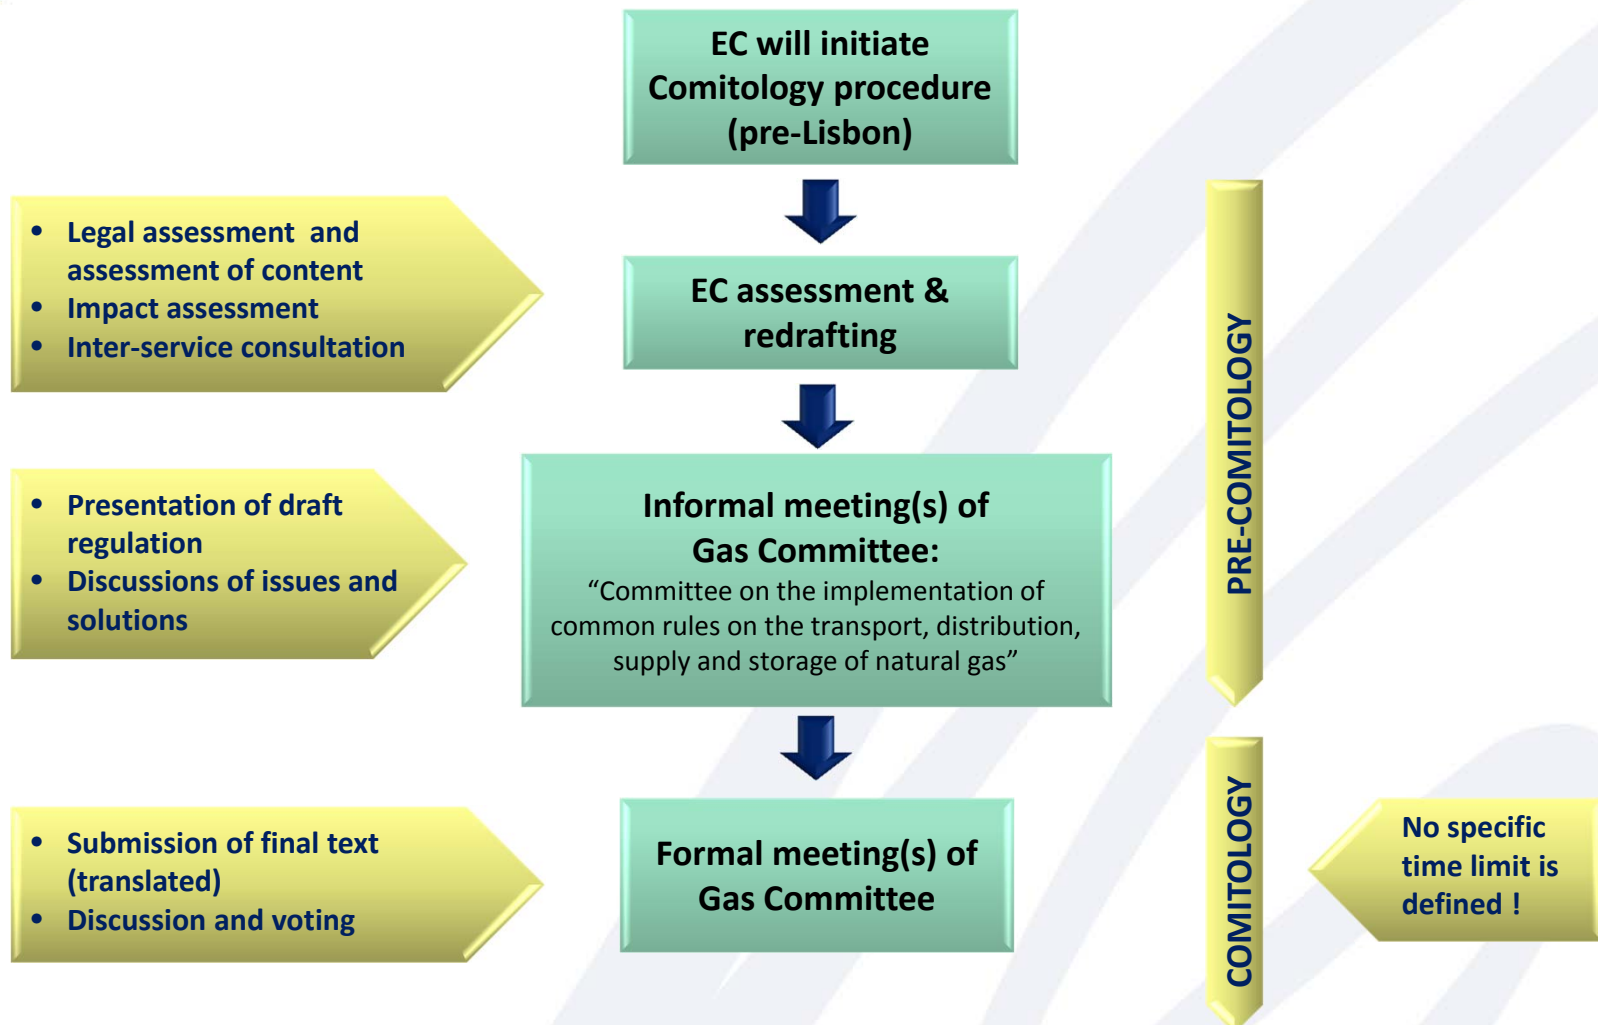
EC will initiate Comitology procedure (pre-Lisbon)

- Legal assessment and assessment of content
- Impact assessment
- Inter-service consultation

EC assessment & redrafting

- Presentation of draft regulation
- Discussions of issues and solutions

Informal meeting(s) of Gas Committee:
“Committee on the implementation of common rules on the transport, distribution, supply and storage of natural gas”

PRE-COMITOLOGY

- Submission of final text (translated)
- Discussion and voting

Formal meeting(s) of Gas Committee

COMITOLOGY

No specific time limit is defined !